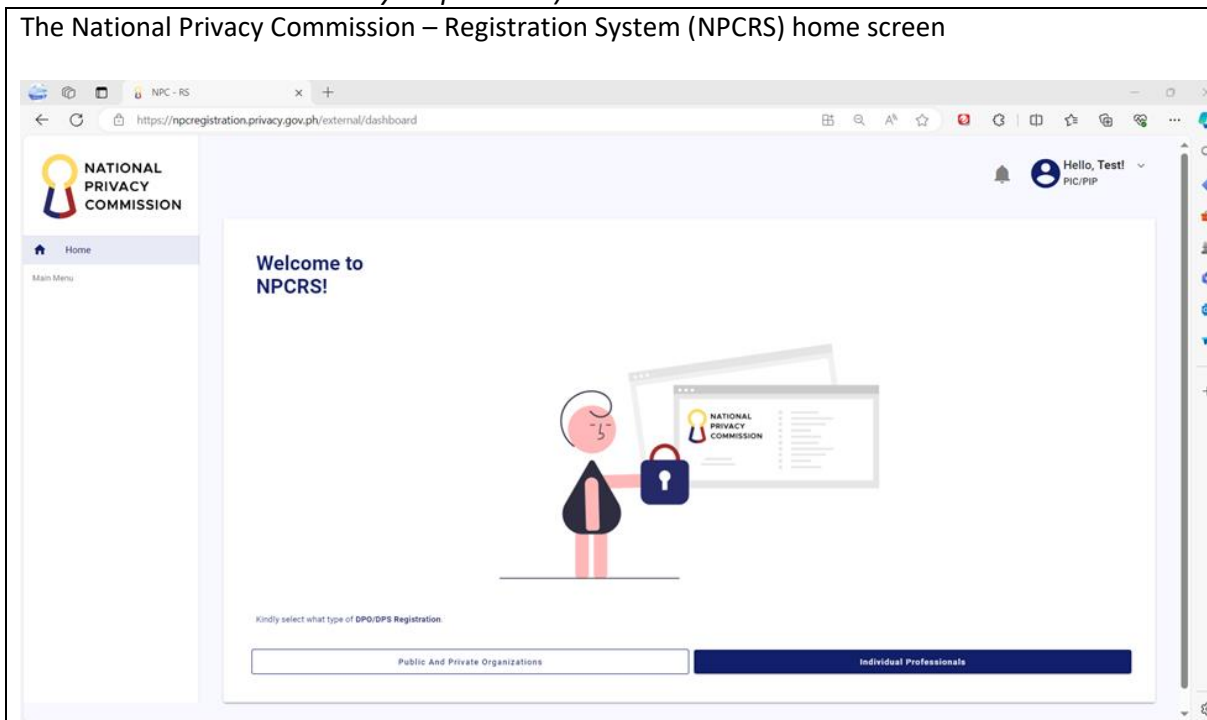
The National Privacy Commission – Registration System (NPCRS) home screen

NPC - RS

https://npcregistration.privacy.gov.ph/external/dashboard

NATIONAL PRIVACY COMMISSION

Hello, Test!
PIC/PIP

Home

Main Menu

Welcome to NPCRS!

NATIONAL PRIVACY COMMISSION

Kindly select what type of DPO/DPS Registration.

Public And Private Organizations

Individual Professionals